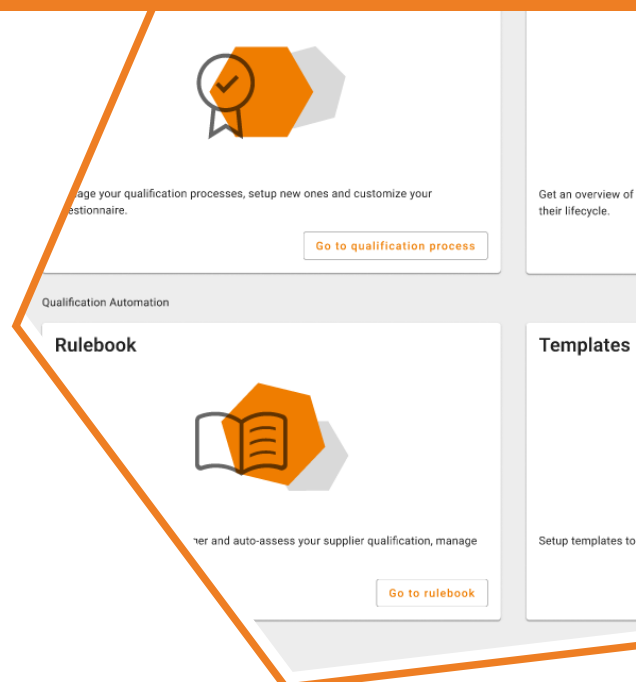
age your qualification processes, setup new ones and customize your estionnaire.

Go to qualification process

Get an overview of their lifecycle.

Qualification Automation

Rulebook

ner and auto-assess your supplier qualification, manage

Go to rulebook

Templates

Setup templates to